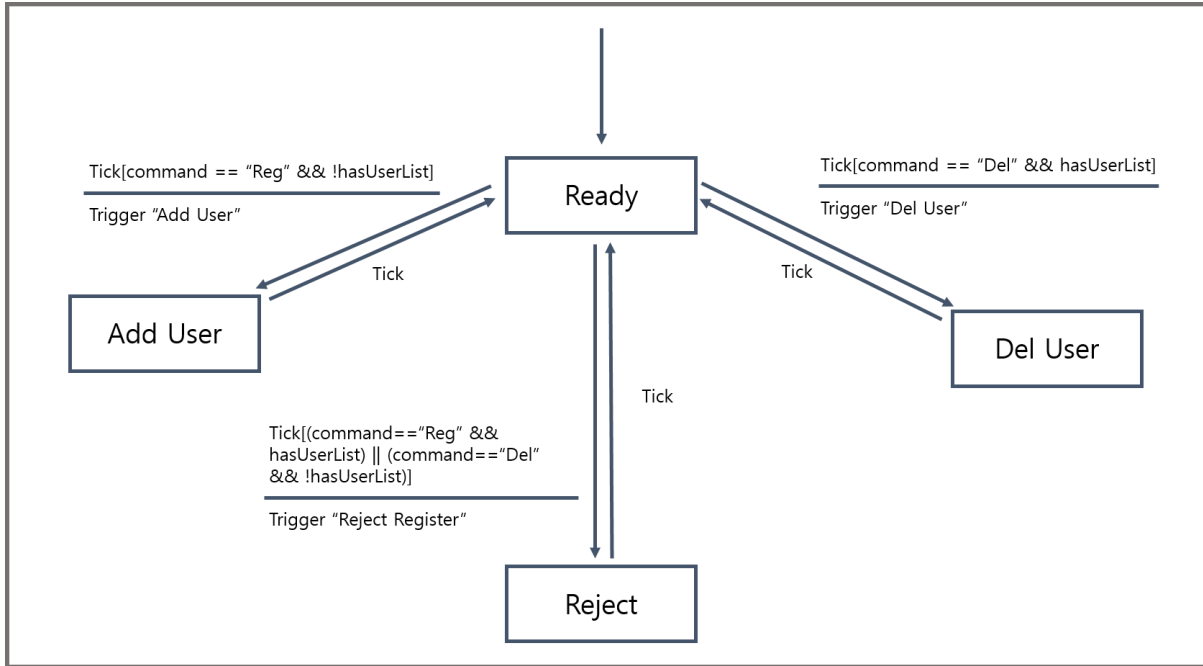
Tick[command == “Reg” && !hasUserList]

Trigger “Add User”

Ready

Tick[command == “Del” && hasUserList]

Trigger “Del User”

Tick

Tick

Add User

Del User

Tick

Tick[(command==“Reg” && hasUserList) || (command==“Del” && !hasUserList)]

Trigger “Reject Register”

Reject